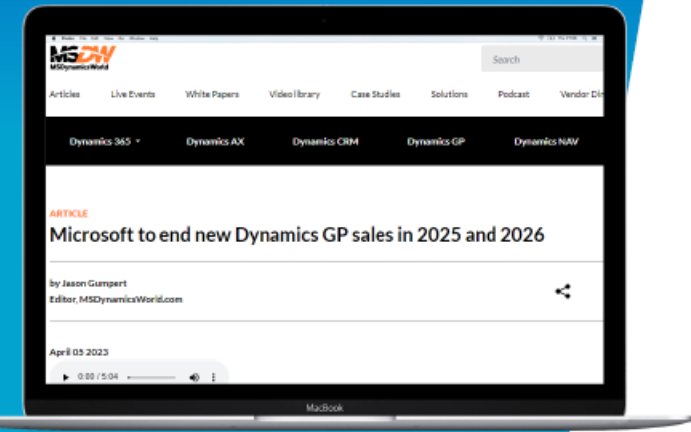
MSDW
MSDynamicsWorld

Search

Articles Live Events White Papers Video library Case Studies Solutions Podcast Vendor Dir

Dynamics 365 Dynamics AX Dynamics CRM Dynamics GP Dynamics NAV

ARTICLE

Microsoft to end new Dynamics GP sales in 2025 and 2026

by Jason Gumpert
Editor, MSDynamicsWorld.com

April 05 2023

0:00 / 5:04

MacBook